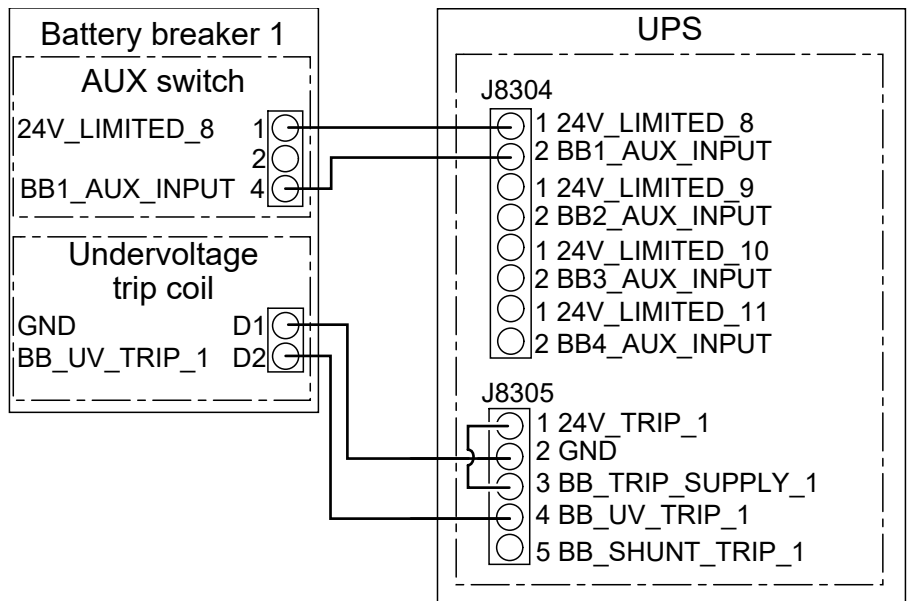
Battery breaker 1

AUX switch

24V_LIMITED_8 1
2
BB1_AUX_INPUT 4

Undervoltage trip coil

GND D1
BB_UV_TRIP_1 D2

UPS

J8304
1 24V_LIMITED_8
2 BB1_AUX_INPUT
1 24V_LIMITED_9
2 BB2_AUX_INPUT
1 24V_LIMITED_10
2 BB3_AUX_INPUT
1 24V_LIMITED_11
2 BB4_AUX_INPUT

J8305
1 24V_TRIP_1
2 GND
3 BB_TRIP_SUPPLY_1
4 BB_UV_TRIP_1
5 BB_SHUNT_TRIP_1